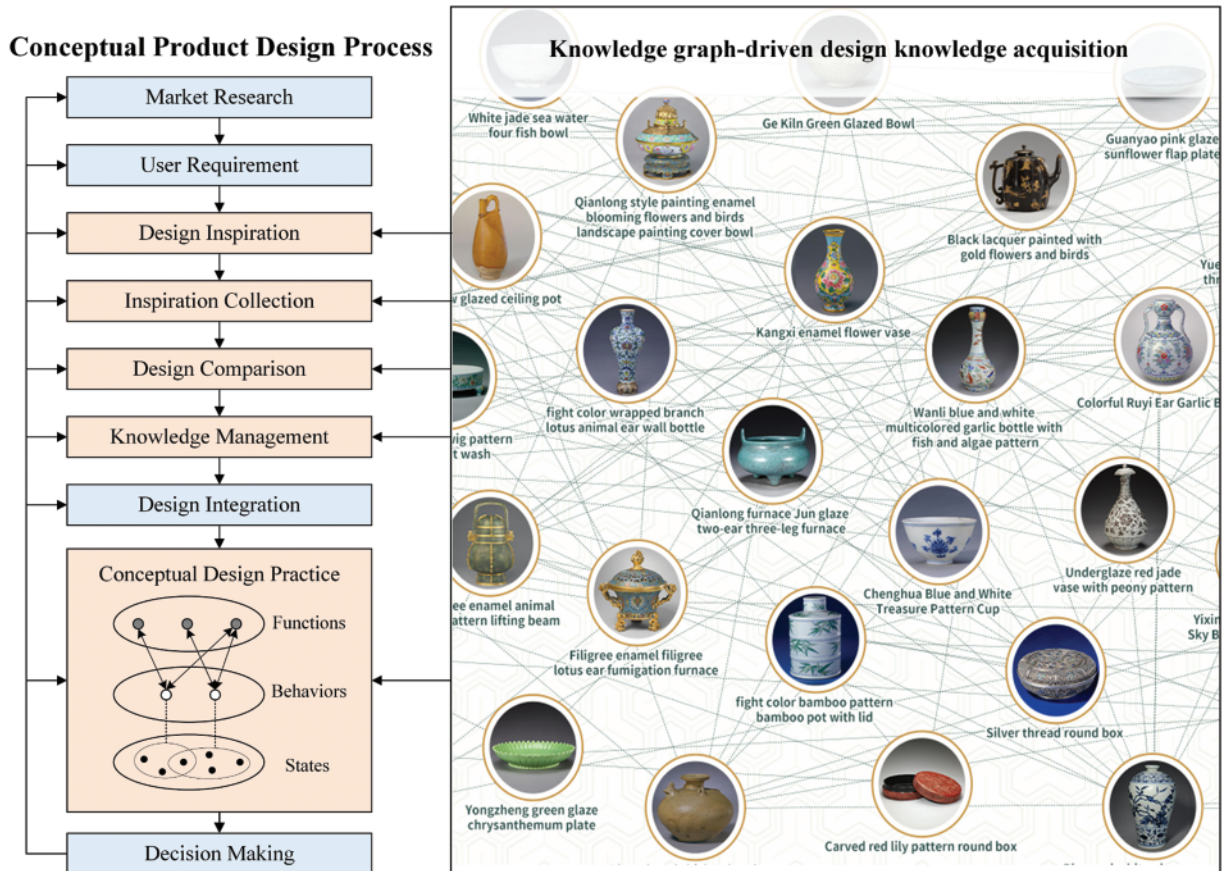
Conceptual Product Design Process

Market Research

User Requirement

Design Inspiration

Inspiration Collection

Design Comparison

Knowledge Management

Design Integration

Conceptual Design Practice

Functions

Behaviors

States

Decision Making

Knowledge graph-driven design knowledge acquisition

White jade sea water four fish bowl

Ge Kiln Green Glazed Bowl

Guanyao pink glaze sunflower flap plate

Qianlong style painting enamel blooming flowers and birds landscape painting cover bowl

Black lacquer painted with gold flowers and birds

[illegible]w glazed ceiling pot

Kangxi enamel flower vase

Yue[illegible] thr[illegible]

Colorful Ruyi Ear Garlic B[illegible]

fight color wrapped branch lotus animal ear wall bottle

Wanli blue and white multicolored garlic bottle with fish and algae pattern

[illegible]ig pattern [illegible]t wash

Qianlong furnace Jun glaze two-ear three-leg furnace

Underglaze red jade vase with peony pattern

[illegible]ee enamel animal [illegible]attern lifting beam

Chenghua Blue and White Treasure Pattern Cup

Yixin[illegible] Sky B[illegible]

Filigree enamel filigree lotus ear fumigation furnace

fight color bamboo pattern bamboo pot with lid

Silver thread round box

Yongzheng green glaze chrysanthemum plate

Carved red lily pattern round box